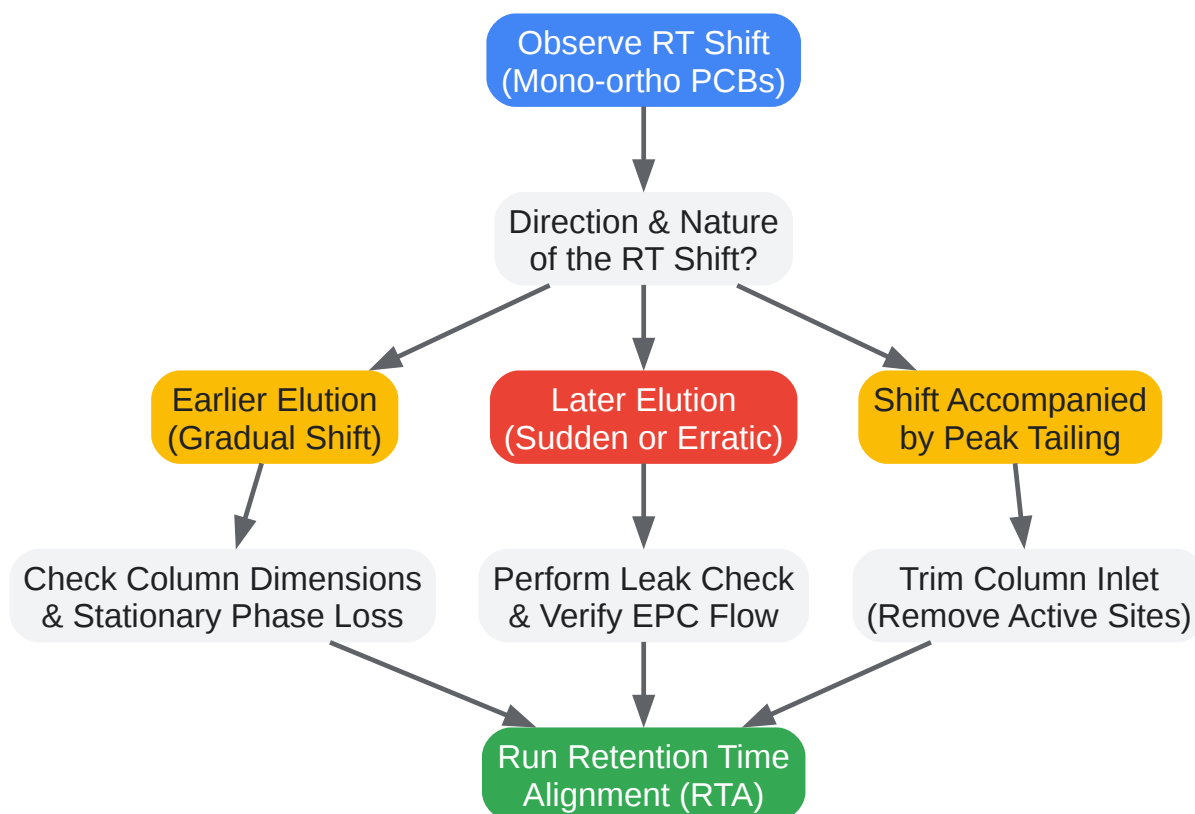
Observe RT Shift
(Mono-ortho PCBs)

Direction & Nature
of the RT Shift?

Earlier Elution
(Gradual Shift)

Later Elution
(Sudden or Erratic)

Shift Accompanied
by Peak Tailing

Check Column Dimensions
& Stationary Phase Loss

Perform Leak Check
& Verify EPC Flow

Trim Column Inlet
(Remove Active Sites)

Run Retention Time
Alignment (RTA)